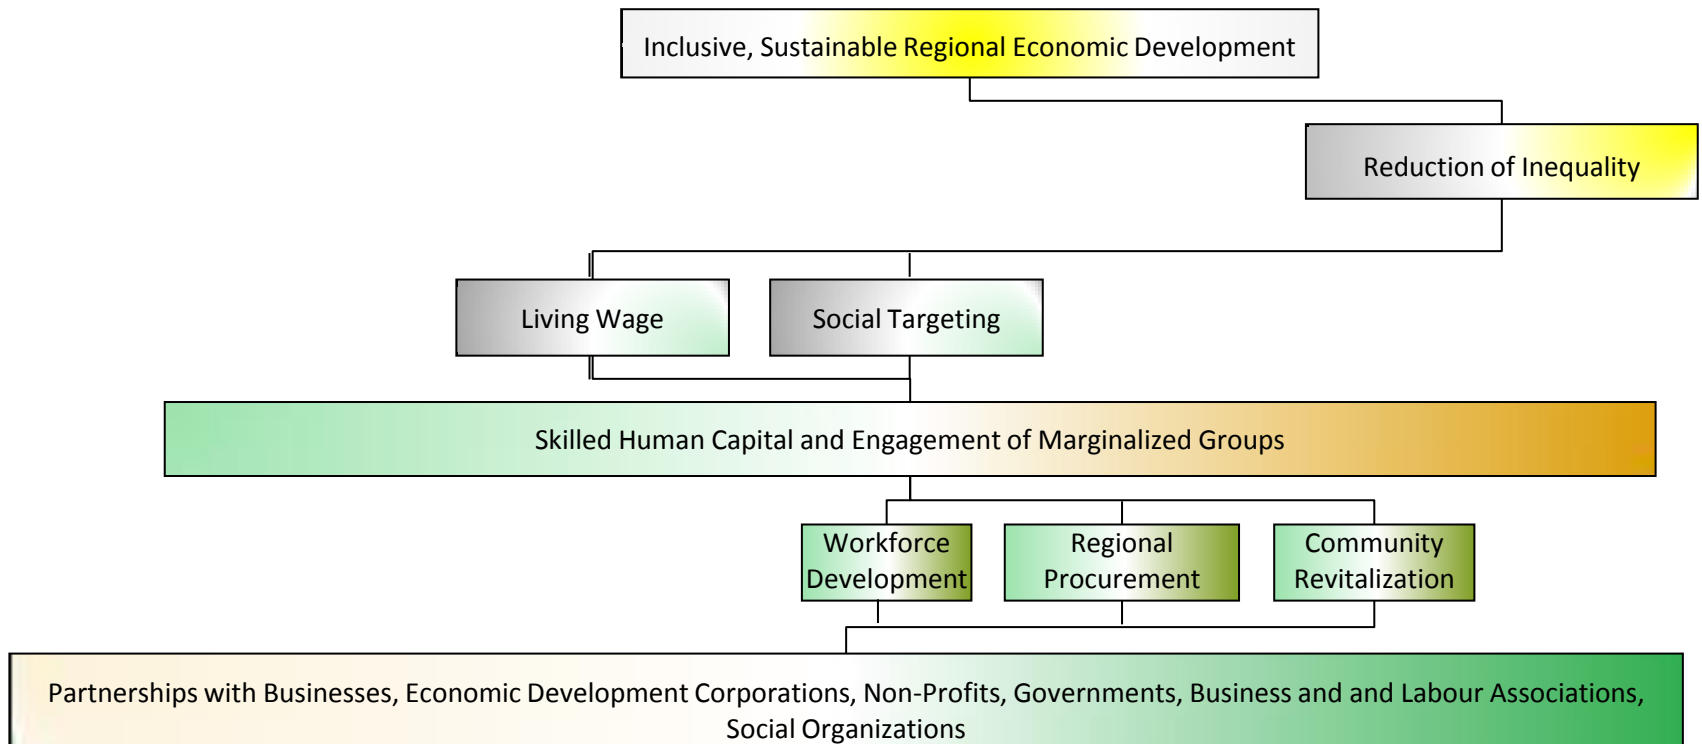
Inclusive, Sustainable Regional Economic Development

Reduction of Inequality

Living Wage

Social Targeting

Skilled Human Capital and Engagement of Marginalized Groups

Workforce Development

Regional Procurement

Community Revitalization

Partnerships with Businesses, Economic Development Corporations, Non-Profits, Governments, Business and and Labour Associations, Social Organizations